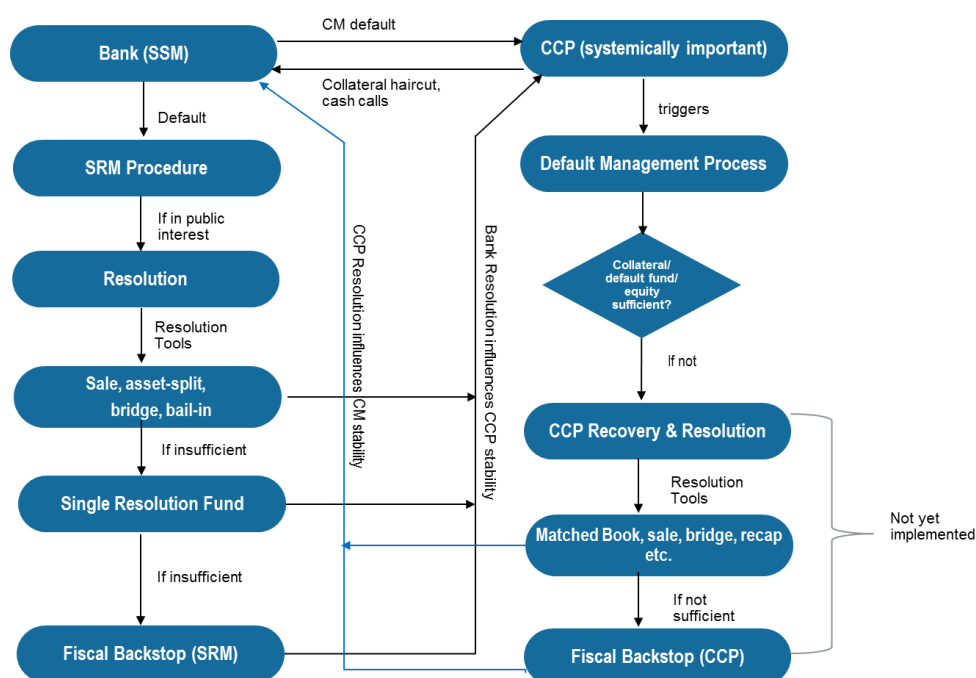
Bank (SSM)

CM default

CCP (systemically important)

Collateral haircut, cash calls

Default

triggers

SRM Procedure

Default Management Process

If in public interest

Resolution

Collateral/ default fund/ equity sufficient?

CCP Resolution influences CM stability

Bank Resolution influences CCP stability

Resolution Tools

If not

Sale, asset-split, bridge, bail-in

CCP Recovery & Resolution

If insufficient

Resolution Tools

Single Resolution Fund

Matched Book, sale, bridge, recap etc.

Not yet implemented

If insufficient

If not sufficient

Fiscal Backstop (SRM)

Fiscal Backstop (CCP)